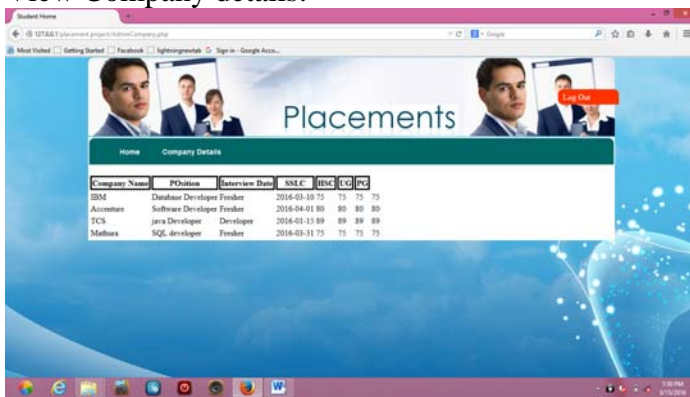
View Company details:

Student Home

127.0.0.1/placement project/AdminCompany.php

Google

Most Visited | Getting Started | Facebook | lightningnewtab | Sign in - Google Accou...

Placements

Log Out

Home Company Details

| Company Name | POsition | Interview Date | SSLC | HSC | UG | PG |
|---|---|---|---|---|---|---|
| IBM | Database Developer | Fresher | 2016-03-10 | 75 | 75 | 75 |
| Accenture | Software Developer | Fresher | 2016-04-01 | 80 | 80 | 80 |
| TCS | java Developer | Developer | 2016-01-15 | 89 | 89 | 89 |
| Mathura | SQL developer | Fresher | 2016-03-31 | 75 | 75 | 75 |

3:30 PM
3/15/2016